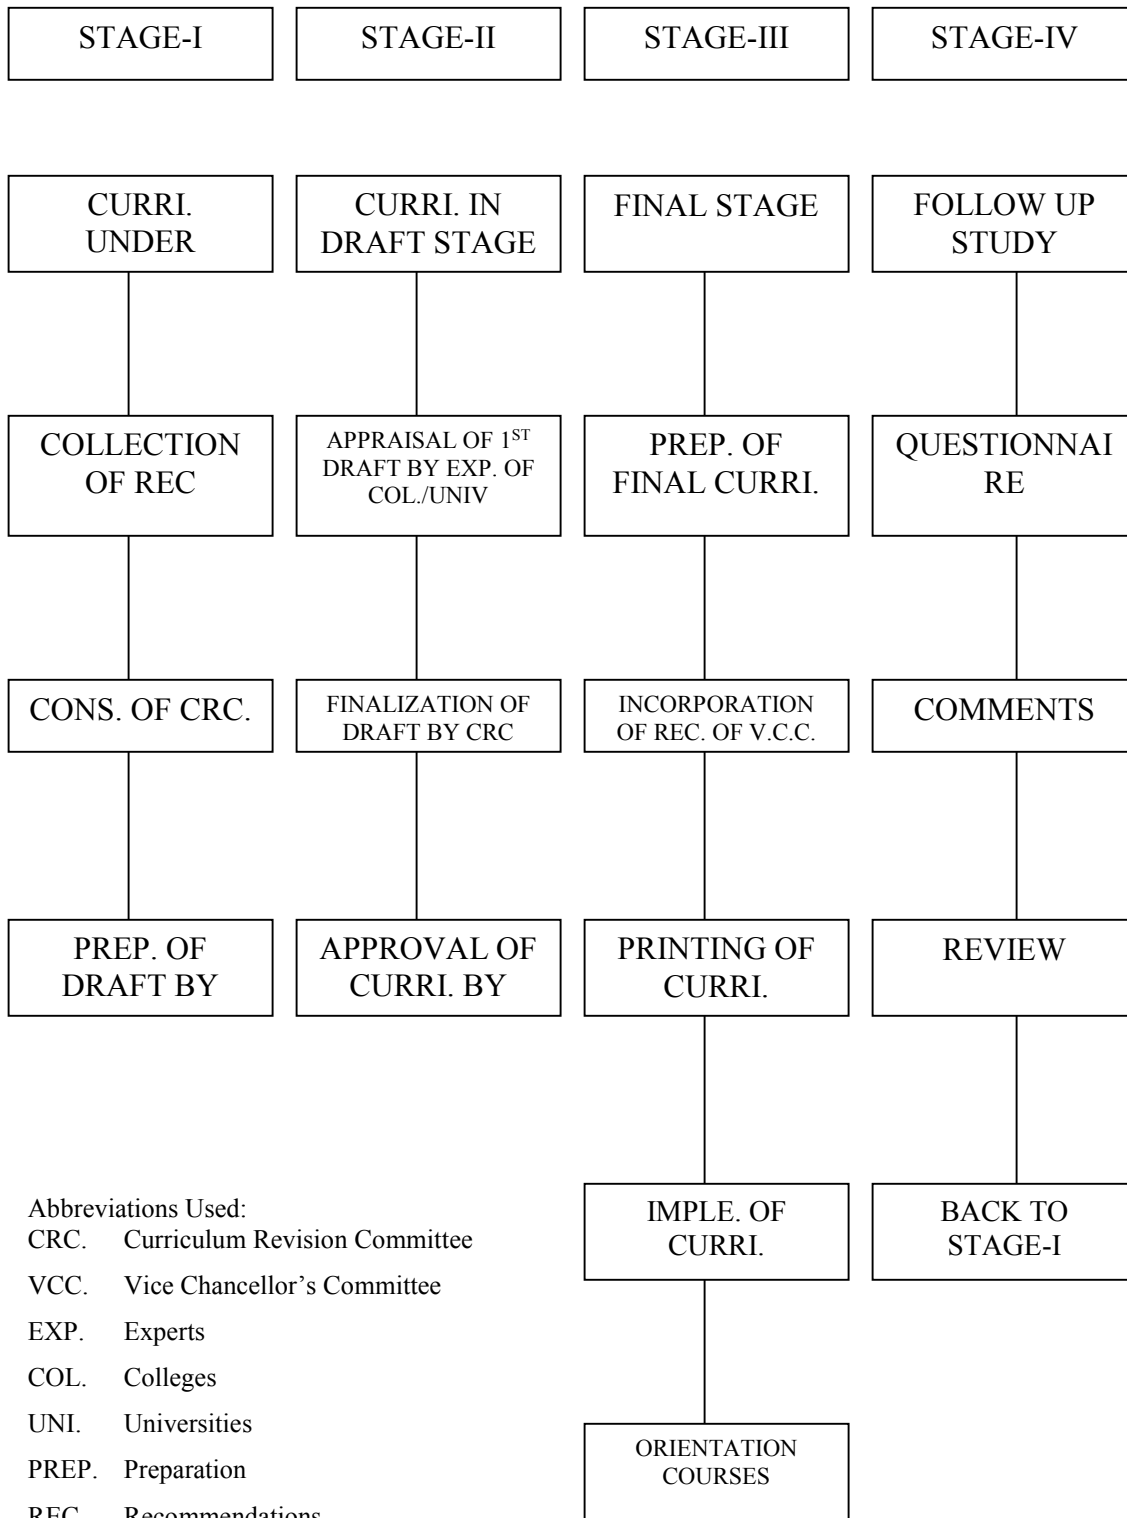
STAGE-I

STAGE-II

STAGE-III

STAGE-IV

CURRI. UNDER

CURRI. IN DRAFT STAGE

FINAL STAGE

FOLLOW UP STUDY

COLLECTION OF REC

APPRAISAL OF 1$^{ST}$ DRAFT BY EXP. OF COL./UNIV

PREP. OF FINAL CURRI.

QUESTIONNAI RE

CONS. OF CRC.

FINALIZATION OF DRAFT BY CRC

INCORPORATION OF REC. OF V.C.C.

COMMENTS

PREP. OF DRAFT BY

APPROVAL OF CURRI. BY

PRINTING OF CURRI.

REVIEW

IMPLE. OF CURRI.

BACK TO STAGE-I

ORIENTATION COURSES

Abbreviations Used:
CRC. Curriculum Revision Committee
VCC. Vice Chancellor's Committee
EXP. Experts
COL. Colleges
UNI. Universities
PREP. Preparation
REC. Recommendations